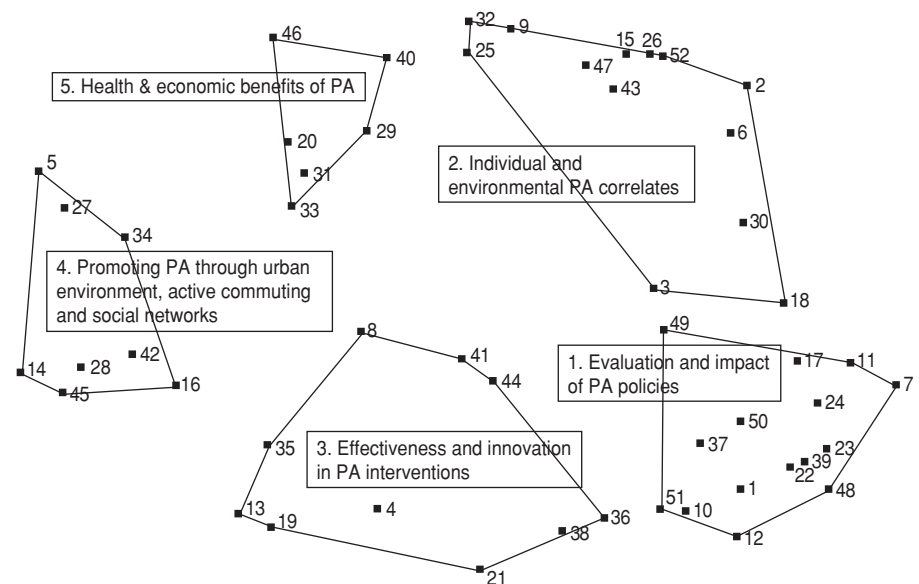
46
40
5. Health & economic benefits of PA
20
29
31
33

32
9
15
26
52
25
47
43
2
6
2. Individual and environmental PA correlates
30
3
18

5
27
34
4. Promoting PA through urban environment, active commuting and social networks
14
28
42
45
16

8
41
44
35
3. Effectiveness and innovation in PA interventions
13
19
4
38
36
21

49
1. Evaluation and impact of PA policies
17
11
7
24
50
37
23
39
22
1
48
51
10
12